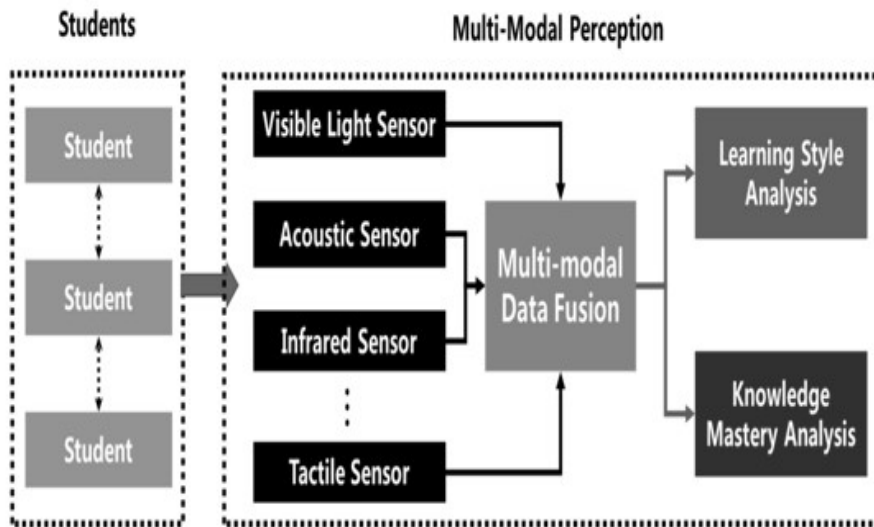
Students

Student

Student

Student

Multi-Modal Perception

Visible Light Sensor

Acoustic Sensor

Infrared Sensor

⋮

Tactile Sensor

Multi-modal Data Fusion

Learning Style Analysis

Knowledge Mastery Analysis